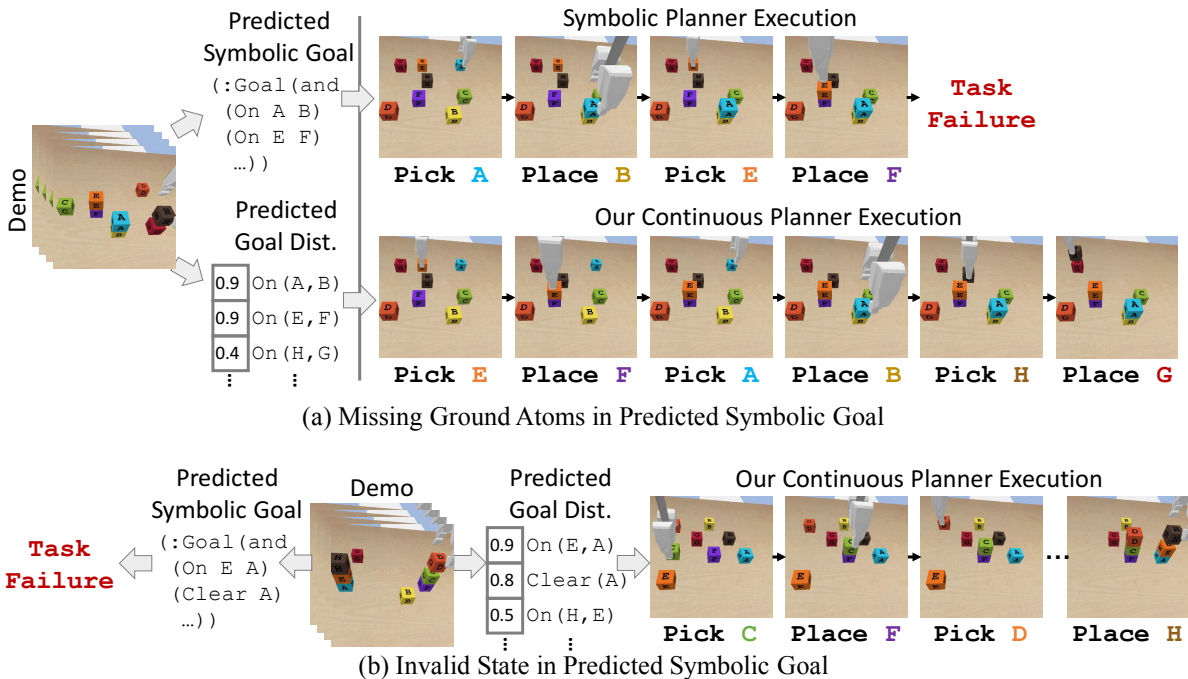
Demo

Predicted Symbolic Goal
(:Goal(and
(On A B)
(On E F)
…))

Predicted Goal Dist.
0.9 On(A,B)
0.9 On(E,F)
0.4 On(H,G)
⋮ ⋮

Symbolic Planner Execution

Task Failure

Pick A Place B Pick E Place F

Our Continuous Planner Execution

Pick E Place F Pick A Place B Pick H Place G

(a) Missing Ground Atoms in Predicted Symbolic Goal

Task Failure

Predicted Symbolic Goal
(:Goal(and
(On E A)
(Clear A)
…))

Demo

Predicted Goal Dist.
0.9 On(E,A)
0.8 Clear(A)
0.5 On(H,E)
⋮ ⋮

Our Continuous Planner Execution

…

Pick C Place F Pick D Place H

(b) Invalid State in Predicted Symbolic Goal